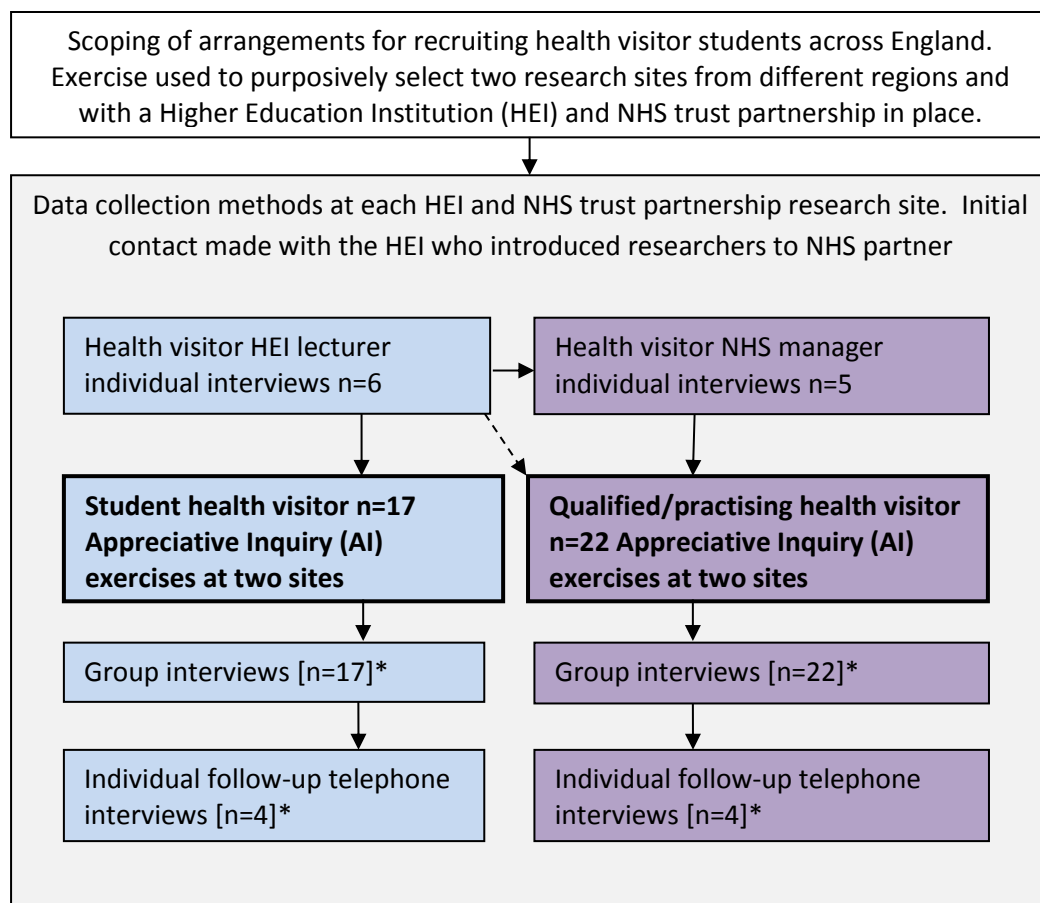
Scoping of arrangements for recruiting health visitor students across England. Exercise used to purposively select two research sites from different regions and with a Higher Education Institution (HEI) and NHS trust partnership in place.

Data collection methods at each HEI and NHS trust partnership research site. Initial contact made with the HEI who introduced researchers to NHS partner

Health visitor HEI lecturer individual interviews n=6

Health visitor NHS manager individual interviews n=5

**Student health visitor n=17 Appreciative Inquiry (AI) exercises at two sites**

**Qualified/practising health visitor n=22 Appreciative Inquiry (AI) exercises at two sites**

Group interviews [n=17]*

Group interviews [n=22]*

Individual follow-up telephone interviews [n=4]*

Individual follow-up telephone interviews [n=4]*